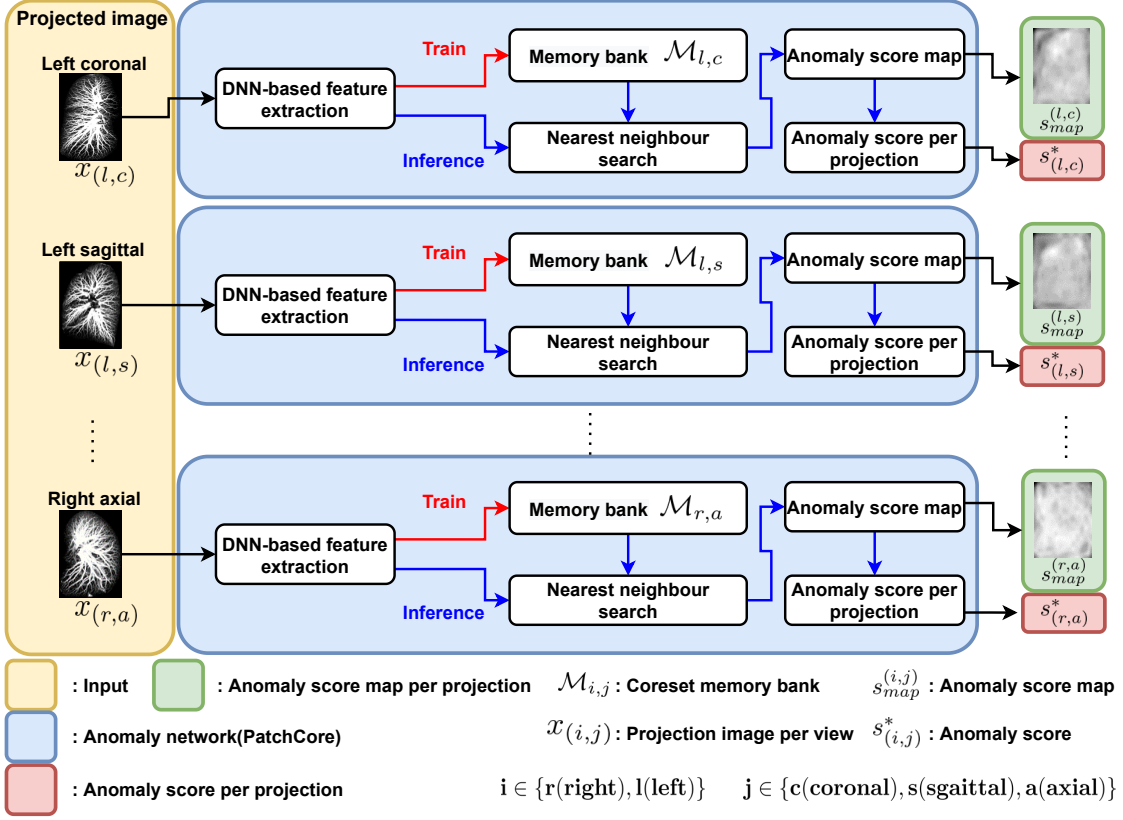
Projected image

Left coronal
$x_{(l,c)}$

Left sagittal
$x_{(l,s)}$

⋮

Right axial
$x_{(r,a)}$

Train
DNN-based feature extraction
Inference
Memory bank $\mathcal{M}_{l,c}$
Nearest neighbour search
Anomaly score map
Anomaly score per projection
$s_{map}^{(l,c)}$
$s_{(l,c)}^{*}$

Train
DNN-based feature extraction
Inference
Memory bank $\mathcal{M}_{l,s}$
Nearest neighbour search
Anomaly score map
Anomaly score per projection
$s_{map}^{(l,s)}$
$s_{(l,s)}^{*}$

⋮

⋮

Train
DNN-based feature extraction
Inference
Memory bank $\mathcal{M}_{r,a}$
Nearest neighbour search
Anomaly score map
Anomaly score per projection
$s_{map}^{(r,a)}$
$s_{(r,a)}^{*}$

: Input
: Anomaly score map per projection
$\mathcal{M}_{i,j}$ : Coreset memory bank
$s_{map}^{(i,j)}$ : Anomaly score map
: Anomaly network(PatchCore)
$x_{(i,j)}$ : Projection image per view
$s_{(i,j)}^{*}$ : Anomaly score
: Anomaly score per projection
$\mathbf{i} \in \{\mathbf{r}(\mathbf{right}), \mathbf{l}(\mathbf{left})\}$
$\mathbf{j} \in \{\mathbf{c}(\mathbf{coronal}), \mathbf{s}(\mathbf{sgaittal}), \mathbf{a}(\mathbf{axial})\}$